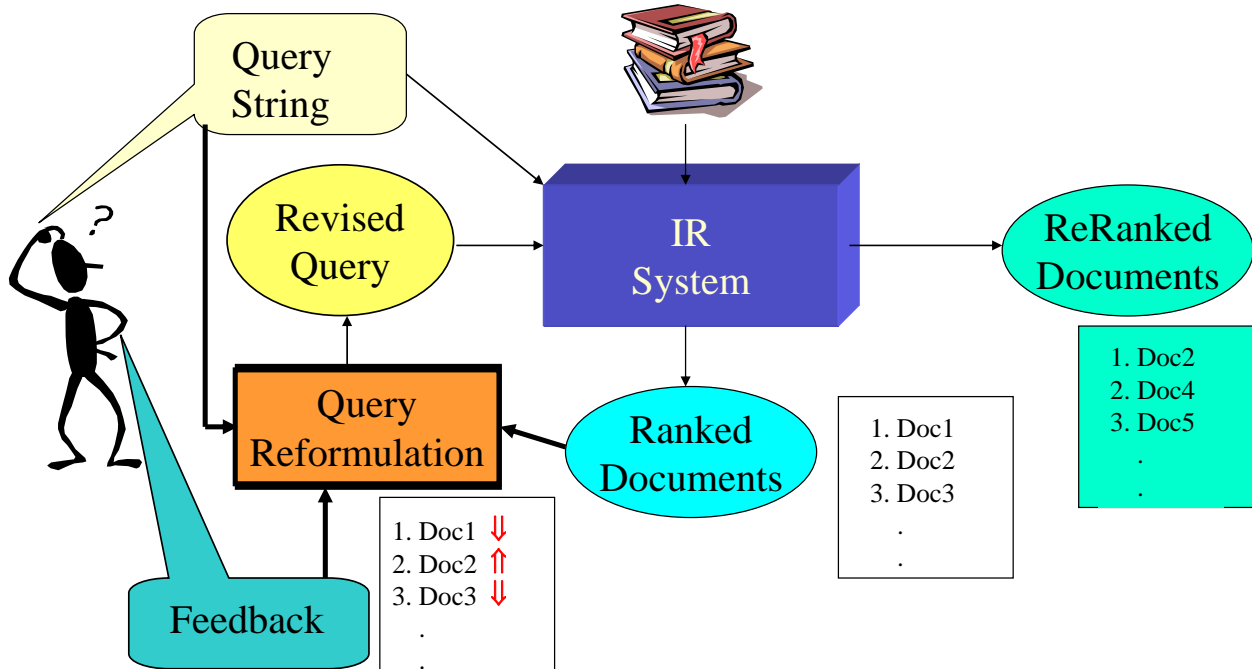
Query String

?

Revised Query

IR System

ReRanked Documents

1. Doc2
2. Doc4
3. Doc5
.
.

Query Reformulation

Ranked Documents

1. Doc1
2. Doc2
3. Doc3
.
.

1. Doc1 ⇓
2. Doc2 ⇑
3. Doc3 ⇓
.
.

Feedback